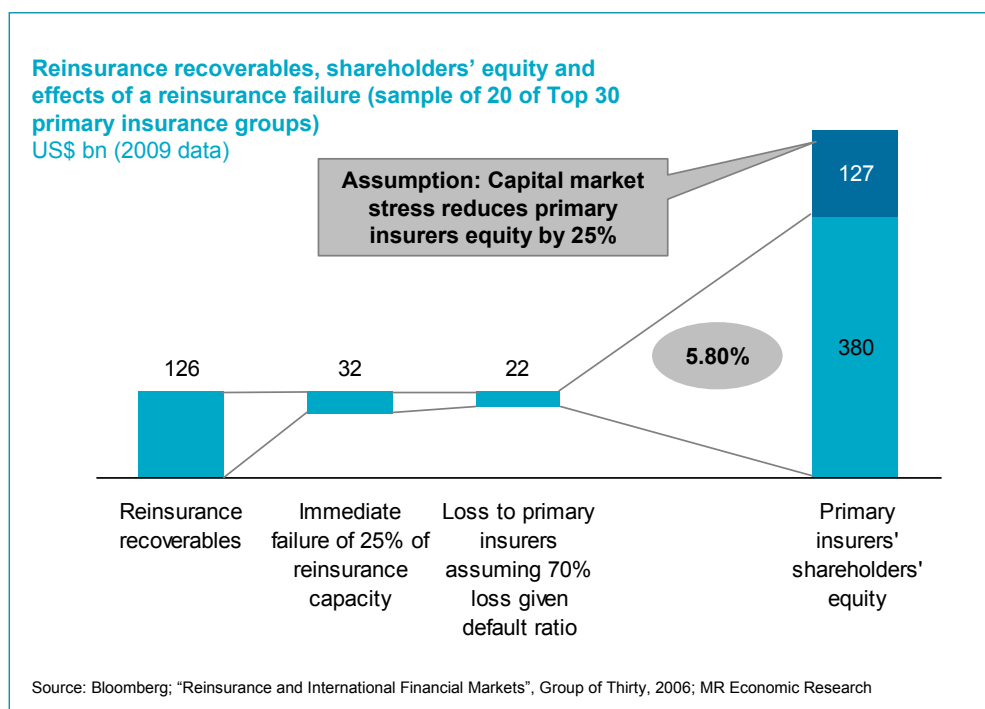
Reinsurance recoverables, shareholders' equity and effects of a reinsurance failure (sample of 20 of Top 30 primary insurance groups)
US$ bn (2009 data)

Assumption: Capital market stress reduces primary insurers equity by 25%

127

380

5.80%

126

32

22

Reinsurance recoverables

Immediate failure of 25% of reinsurance capacity

Loss to primary insurers assuming 70% loss given default ratio

Primary insurers' shareholders' equity

Source: Bloomberg; "Reinsurance and International Financial Markets", Group of Thirty, 2006; MR Economic Research